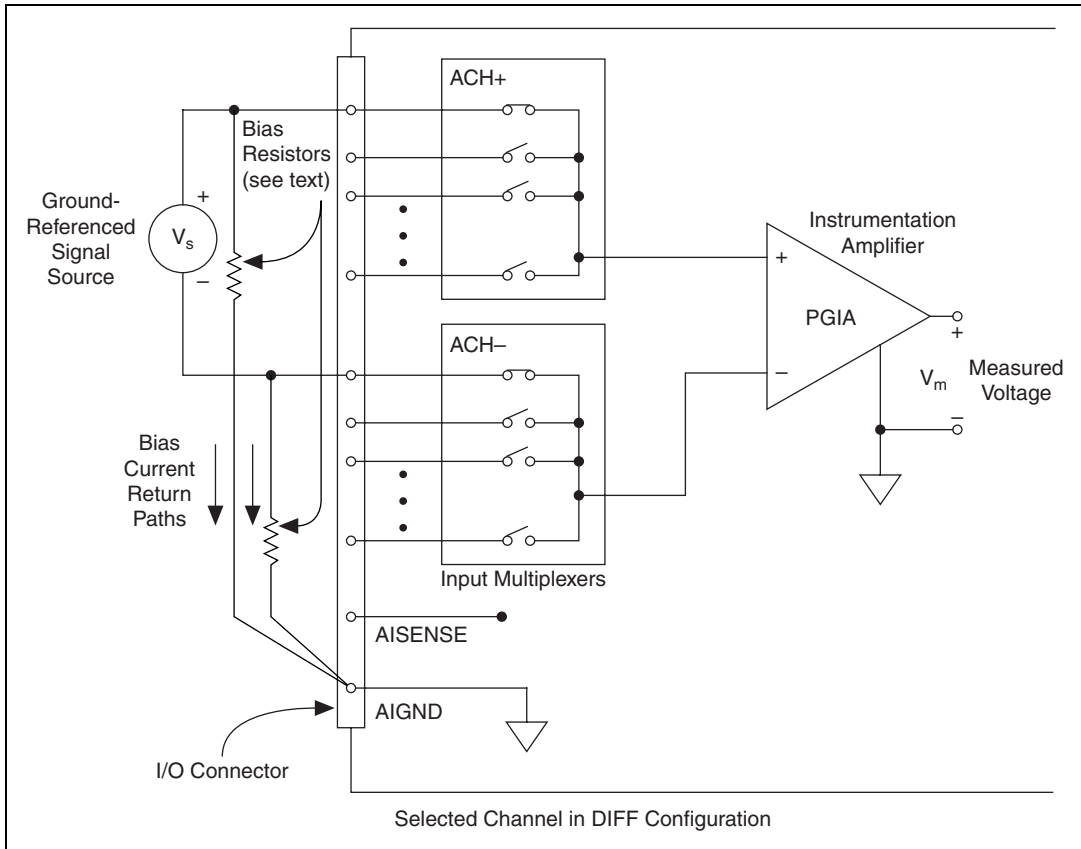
ACH+

Bias Resistors (see text)

Ground-Referenced Signal Source

+

$V_s$

–

Instrumentation Amplifier

+

PGIA

+

ACH–

–

$V_m$

Measured Voltage

–

Bias Current Return Paths

Input Multiplexers

AISENSE

AIGND

I/O Connector

Selected Channel in DIFF Configuration